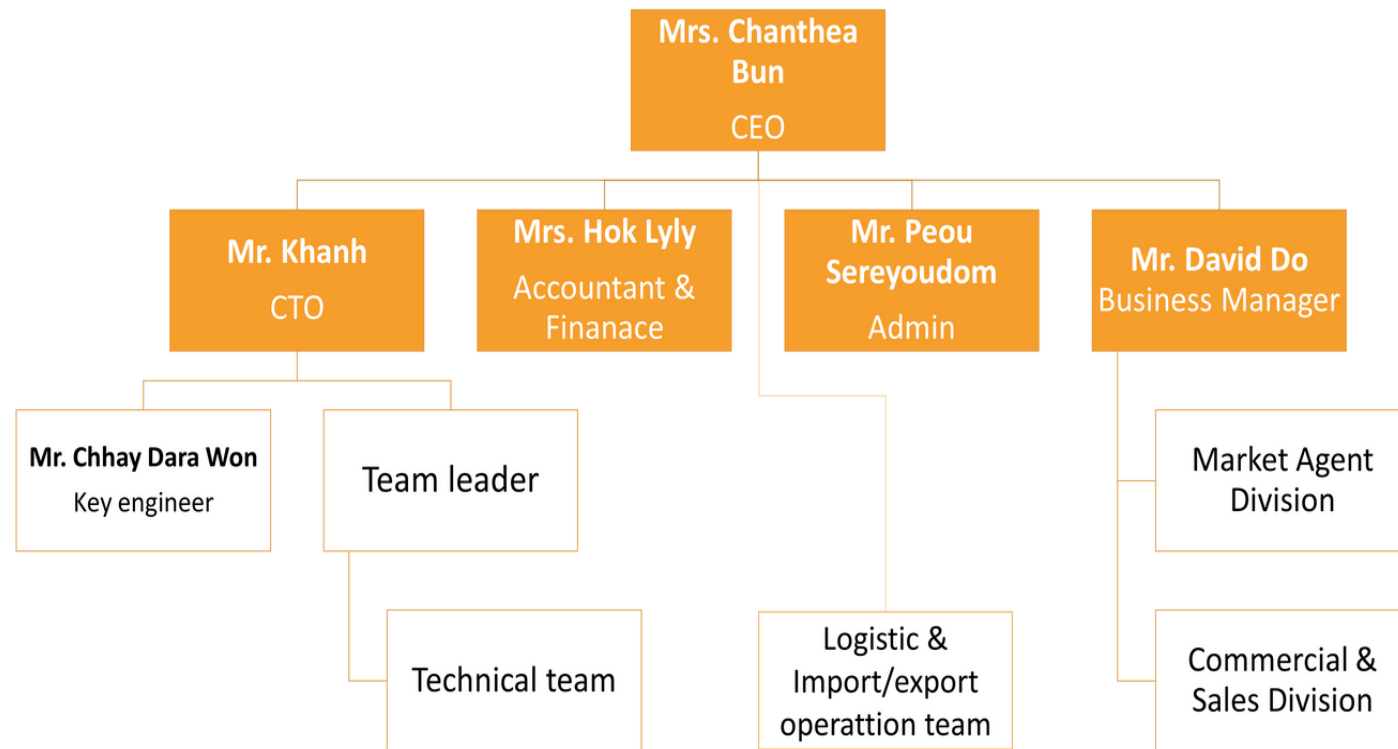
Mrs. Chanthea Bun
CEO

Mr. Khanh
CTO

Mrs. Hok Lyly
Accountant & Finanace

Mr. Peou Sereyoudom
Admin

Mr. David Do
Business Manager

Mr. Chhay Dara Won
Key engineer

Team leader

Technical team

Logistic & Import/export operattion team

Market Agent Division

Commercial & Sales Division